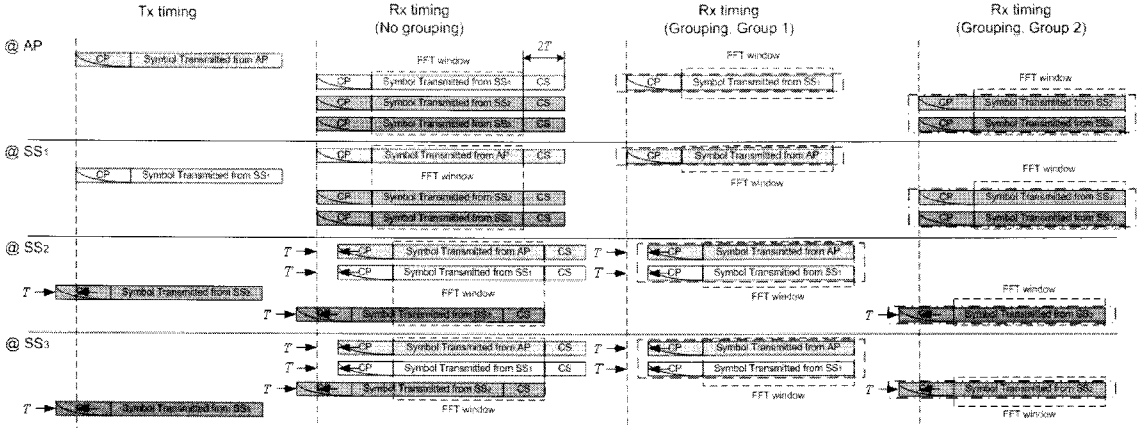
Tx timing

Rx timing (No grouping)

Rx timing (Grouping, Group 1)

Rx timing (Grouping, Group 2)

@ AP

CP Symbol Transmitted from AP

FFT window

$2T$

CP Symbol Transmitted from SS1 CS

CP Symbol Transmitted from SS2 CS

CP Symbol Transmitted from SS3 CS

CP Symbol Transmitted from SS1

FFT window

CP Symbol Transmitted from SS2

CP Symbol Transmitted from SS3

@ SS1

CP Symbol Transmitted from AP CS

CP Symbol Transmitted from SS1

FFT window

CP Symbol Transmitted from SS2 CS

CP Symbol Transmitted from SS3 CS

CP Symbol Transmitted from AP

FFT window

FFT window

CP Symbol Transmitted from SS2

CP Symbol Transmitted from SS3

@ SS2

$T$ CP Symbol Transmitted from AP CS

$T$ CP Symbol Transmitted from SS1 CS

$T$ CP Symbol Transmitted from SS2

FFT window

$T$ CP Symbol Transmitted from SS3 CS

$T$ CP Symbol Transmitted from AP

$T$ CP Symbol Transmitted from SS1

FFT window

FFT window

$T$ CP Symbol Transmitted from SS3

@ SS3

$T$ CP Symbol Transmitted from AP CS

$T$ CP Symbol Transmitted from SS1 CS

$T$ CP Symbol Transmitted from SS2 CS

$T$ CP Symbol Transmitted from SS3

FFT window

$T$ CP Symbol Transmitted from AP

$T$ CP Symbol Transmitted from SS1

FFT window

$T$ CP Symbol Transmitted from SS2

FFT window